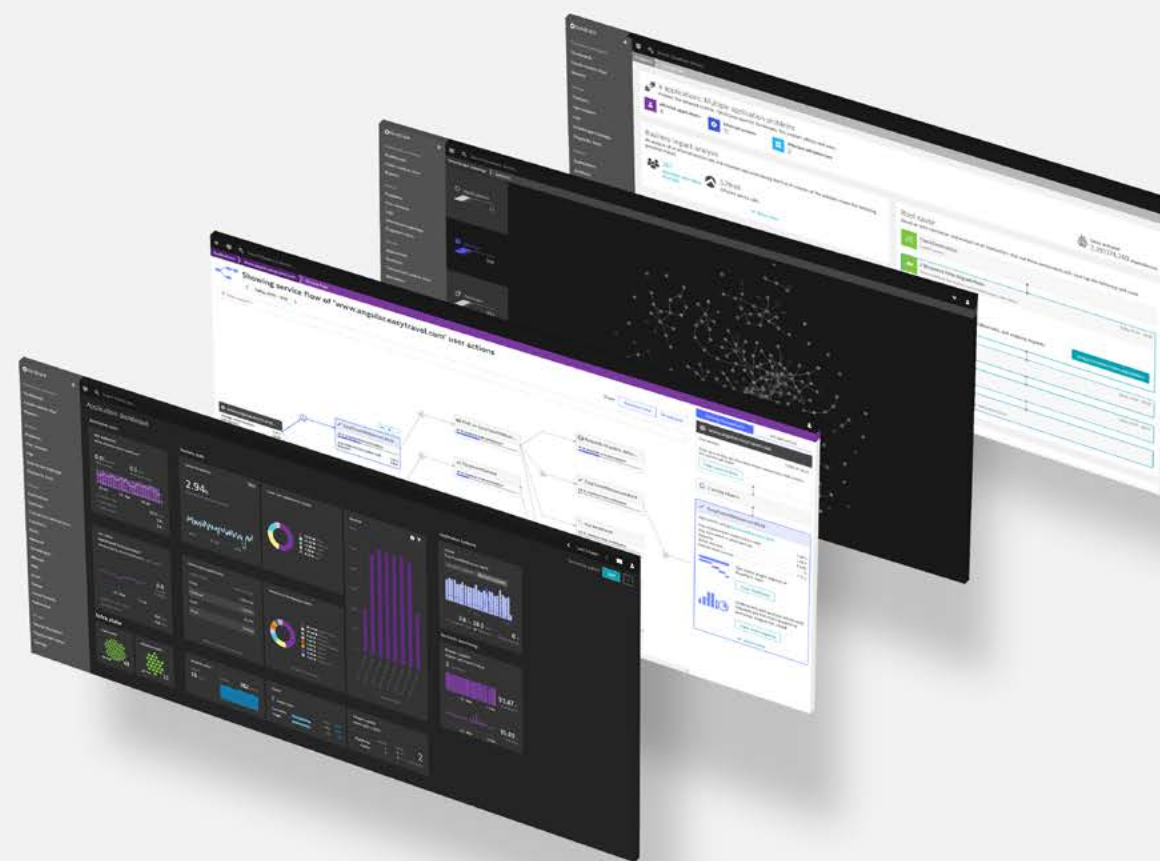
4 applications: Multiple application problems

Business impact analysis

Root cause

Showing service flow of "www.angular.easytravel.com" user actions

Application dashboard

2.94

Infra status

77.47

95.88